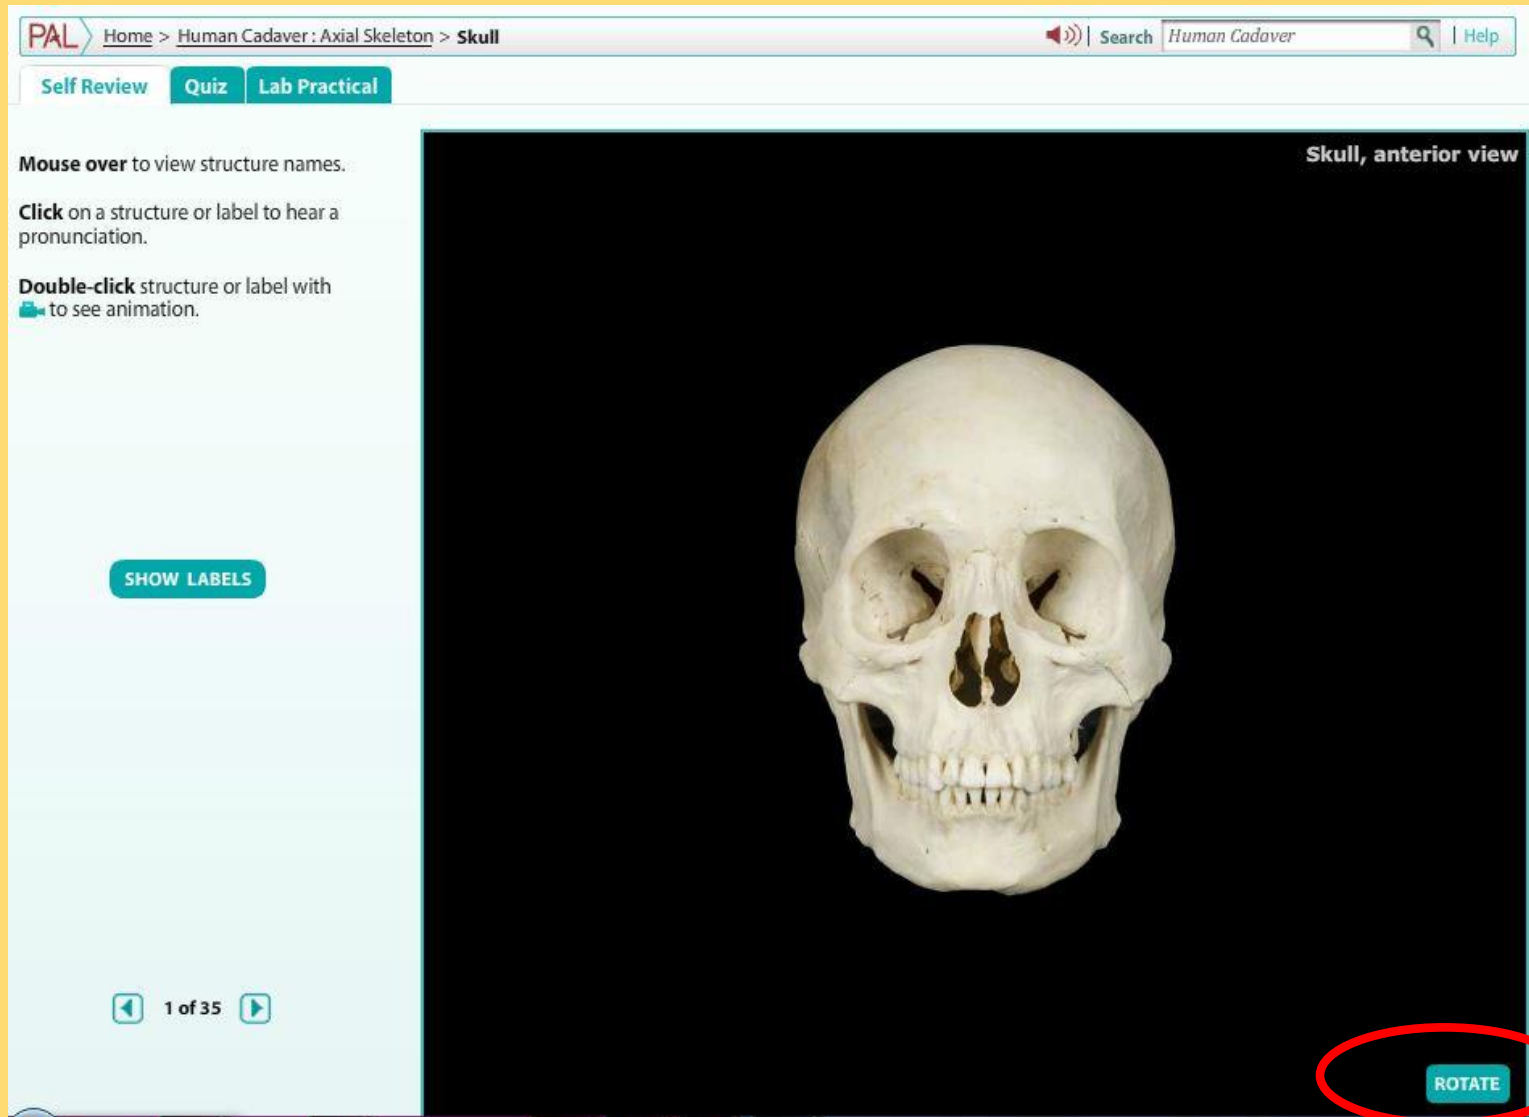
PAL Home > Human Cadaver : Axial Skeleton > Skull

Search Human Cadaver | Help

Self Review Quiz Lab Practical

Mouse over to view structure names.

Click on a structure or label to hear a pronunciation.

Double-click structure or label with to see animation.

SHOW LABELS

1 of 35

Skull, anterior view

ROTATE